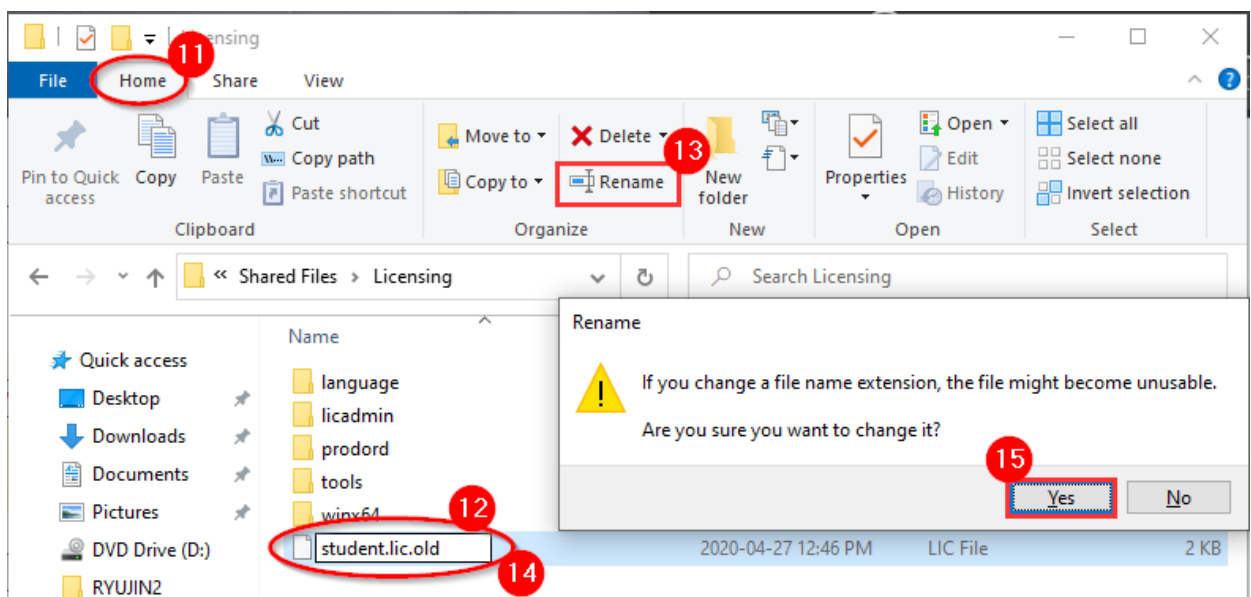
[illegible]censing

File
Home
Share
View

11

Pin to Quick access
Copy
Paste
Cut
Copy path
Paste shortcut
Clipboard

Move to
Copy to
Delete
Rename
Organize

13

New folder
New

Properties
Open
Edit
History
Open

Select all
Select none
Invert selection
Select

« Shared Files › Licensing

Search Licensing

Quick access
Desktop
Downloads
Documents
Pictures
DVD Drive (D:)
RYUJIN2

Name
language
licadmin
prodord
tools
winx64
student.lic.old

12

14

2020-04-27 12:46 PM
LIC File
2 KB

Rename

If you change a file name extension, the file might become unusable.

Are you sure you want to change it?

15

Yes
No